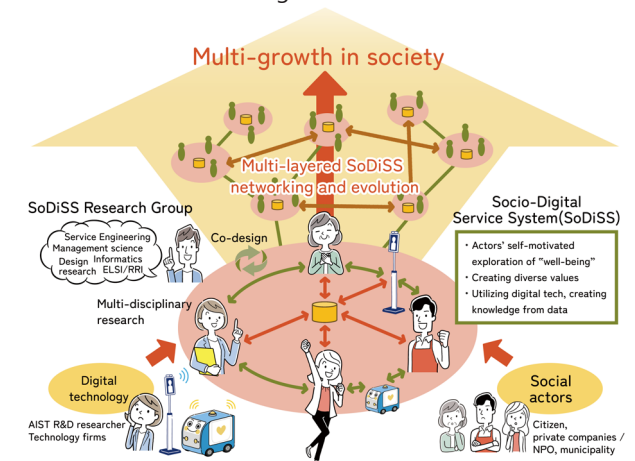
Multi-growth in society

Multi-layered SoDiSS networking and evolution

SoDiSS Research Group

Service Engineering
Management science
Design research
Informatics
ELSI/RRI

Co-design

Multi-disciplinary research

Socio-Digital Service System(SoDiSS)

・Actors' self-motivated exploration of "well-being"
・Creating diverse values
・Utilizing digital tech, creating knowledge from data

Digital technology

AIST R&D researcher
Technology firms

Social actors

Citizen, private companies / NPO, municipality